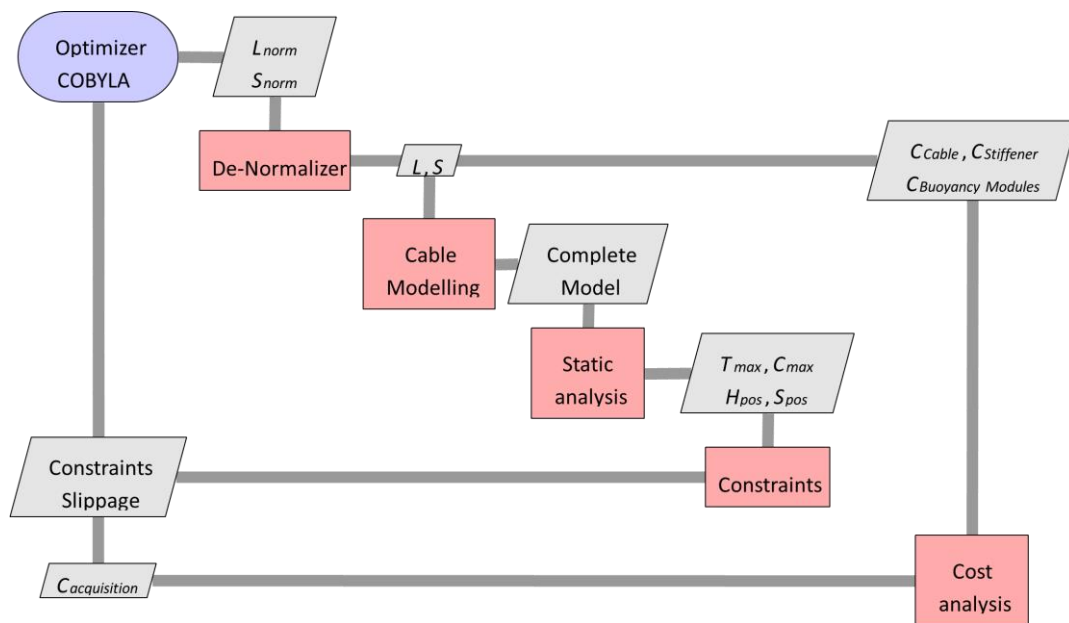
Optimizer COBYLA

$L_{norm}$
$S_{norm}$

De-Normalizer

$L, S$

$C_{Cable}, C_{Stiffener}$
$C_{Buoyancy\ Modules}$

Cable Modelling

Complete Model

Static analysis

$T_{max}, C_{max}$
$H_{pos}, S_{pos}$

Constraints Slippage

Constraints

$C_{acquisition}$

Cost analysis